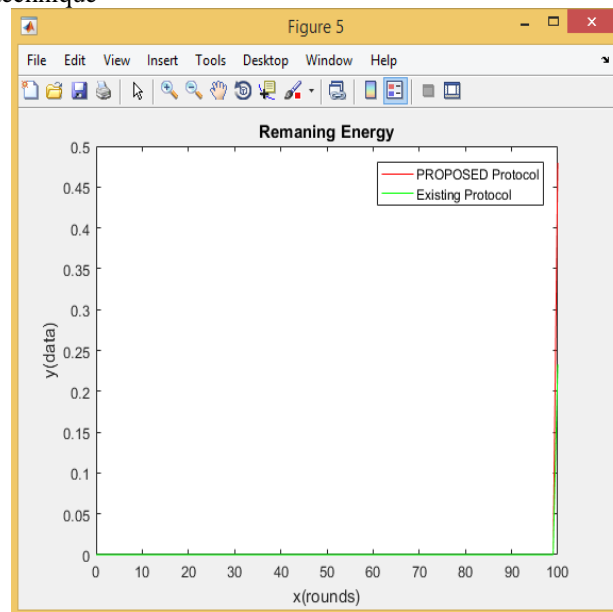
echnique

Figure 5

File Edit View Insert Tools Desktop Window Help

Remaning Energy

PROPOSED Protocol
Existing Protocol

y(data)

0.5
0.45
0.4
0.35
0.3
0.25
0.2
0.15
0.1
0.05
0

0 10 20 30 40 50 60 70 80 90 100

x(rounds)